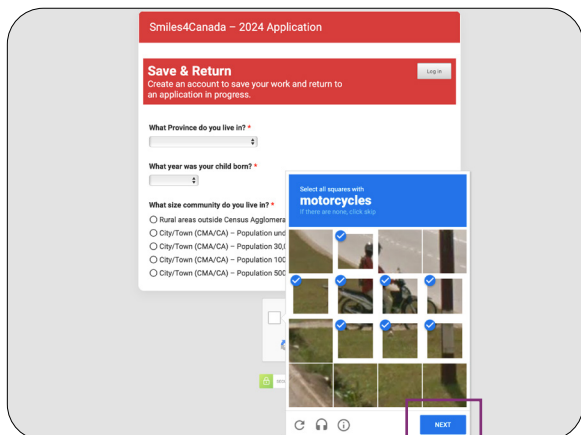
Smiles4Canada – 2024 Application

Save & Return
Create an account to save your work and return to an application in progress.

Log in

What Province do you live in? *

What year was your child born? *

What size community do you live in? *
Rural areas outside Census Agglomera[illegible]
City/Town (CMA/CA) – Population und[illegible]
City/Town (CMA/CA) – Population 30,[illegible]
City/Town (CMA/CA) – Population 100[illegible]
City/Town (CMA/CA) – Population 500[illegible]

Select all squares with
motorcycles
If there are none, click skip

NEXT